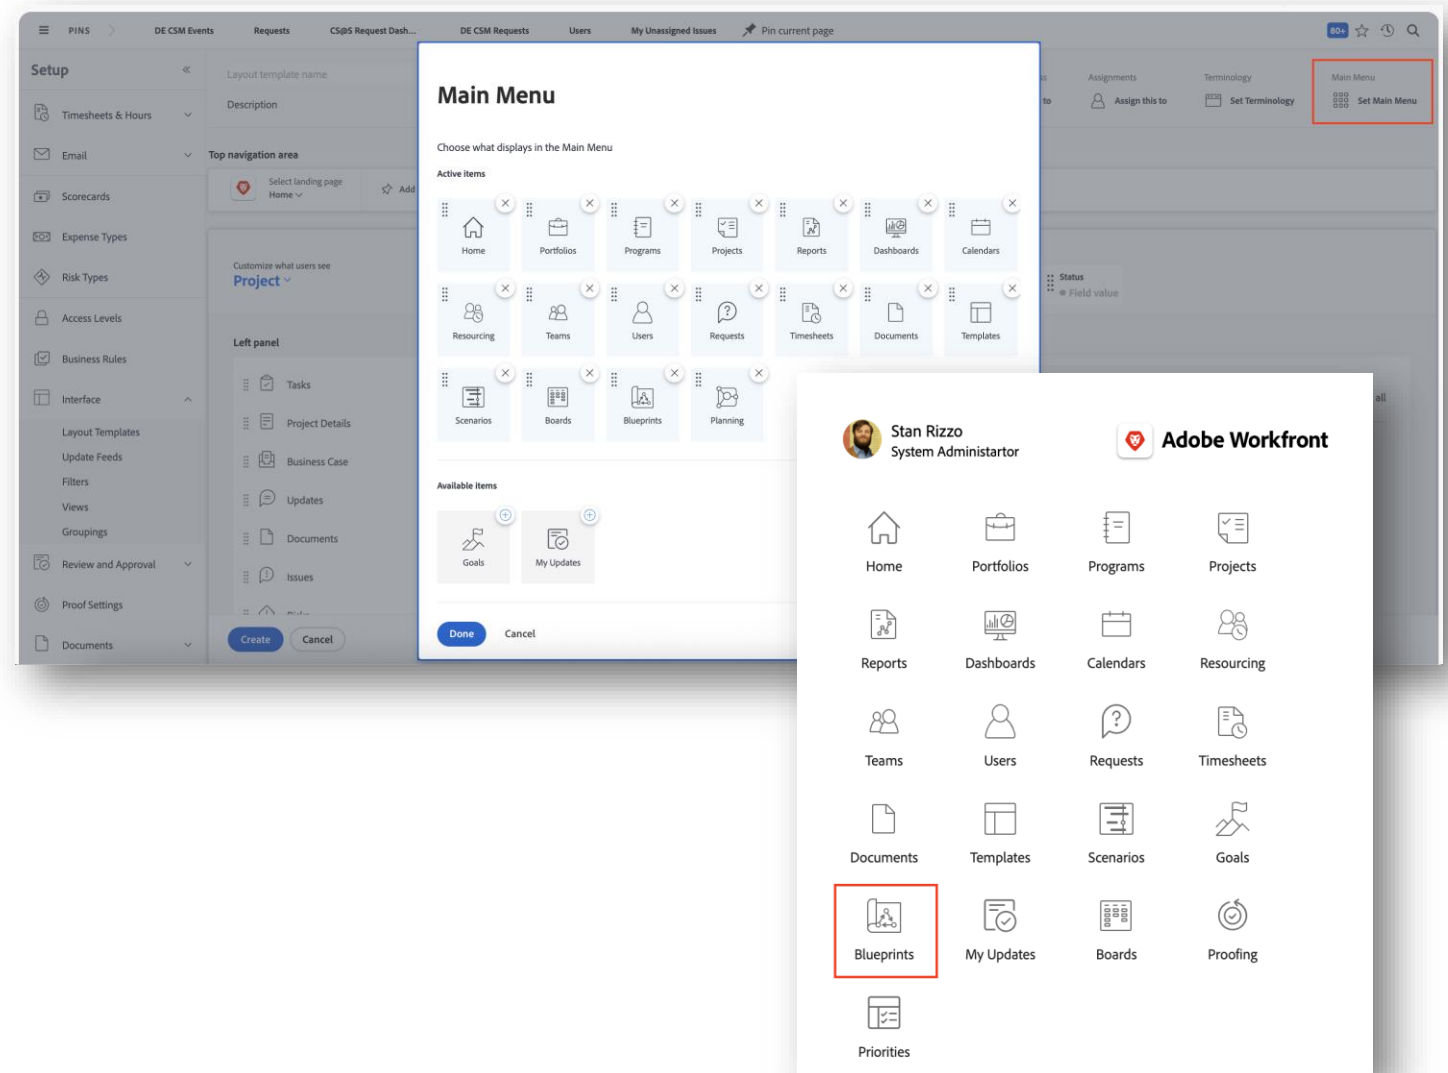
PINS DE CSM Events Requests CS@S Request Dash... DE CSM Requests Users My Unassigned Issues Pin current page

80+

Setup

Timesheets & Hours

Email

Scorecards

Expense Types

Risk Types

Access Levels

Business Rules

Interface

Layout Templates

Update Feeds

Filters

Views

Groupings

Review and Approval

Proof Settings

Documents

Layout template name

Description

Top navigation area

Select landing page
Home

Add

Customize what users see
Project

Left panel

Tasks

Project Details

Business Case

Updates

Documents

Issues

Create Cancel

Assignments
Assign this to

Terminology
Set Terminology

Main Menu
Set Main Menu

Status
Field value

all

Main Menu

Choose what displays in the Main Menu

Active items

Home Portfolios Programs Projects Reports Dashboards Calendars

Resourcing Teams Users Requests Timesheets Documents Templates

Scenarios Boards Blueprints Planning

Available items

Goals My Updates

Done Cancel

Stan Rizzo
System Administrator

Adobe Workfront

Home Portfolios Programs Projects

Reports Dashboards Calendars Resourcing

Teams Users Requests Timesheets

Documents Templates Scenarios Goals

Blueprints My Updates Boards Proofing

Priorities